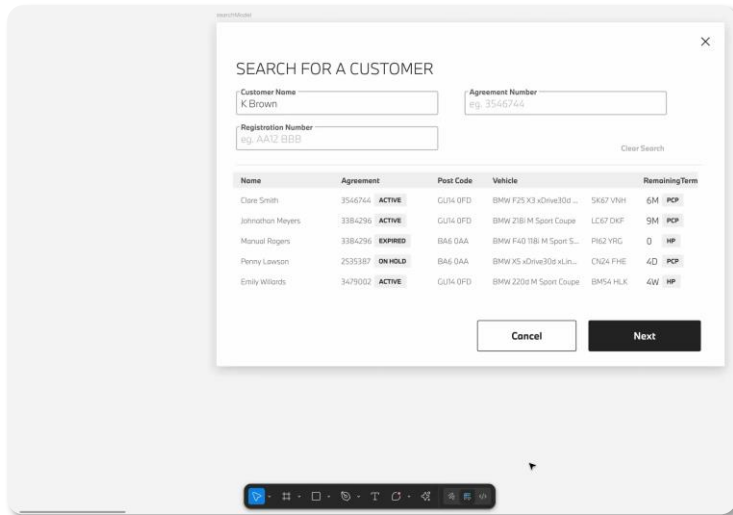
searchModal

×

SEARCH FOR A CUSTOMER

Customer Name
K Brown

Agreement Number
eg. 3546744

Registration Number
eg. AA12 BBB

Clear Search

| Name | Agreement | | Post Code | Vehicle | | Remaining Term | |
|---|---|---|---|---|---|---|---|
| Clare Smith | 3546744 | ACTIVE | GU14 0FD | BMW F25 X3 xDrive30d ... | SK67 VNH | 6M | PCP |
| Johnathan Meyers | 3384296 | ACTIVE | GU14 0FD | BMW 218i M Sport Coupe | LC67 DKF | 9M | PCP |
| Manual Rogers | 3384296 | EXPIRED | BA6 0AA | BMW F40 118i M Sport S... | PI62 YRG | 0 | HP |
| Penny Lawson | 2535387 | ON HOLD | BA6 0AA | BMW X5 xDrive30d xLin... | CN24 FHE | 4D | PCP |
| Emily Willards | 3479002 | ACTIVE | GU14 0FD | BMW 220d M Sport Coupe | BM54 HLK | 4W | HP |

Cancel

Next

T